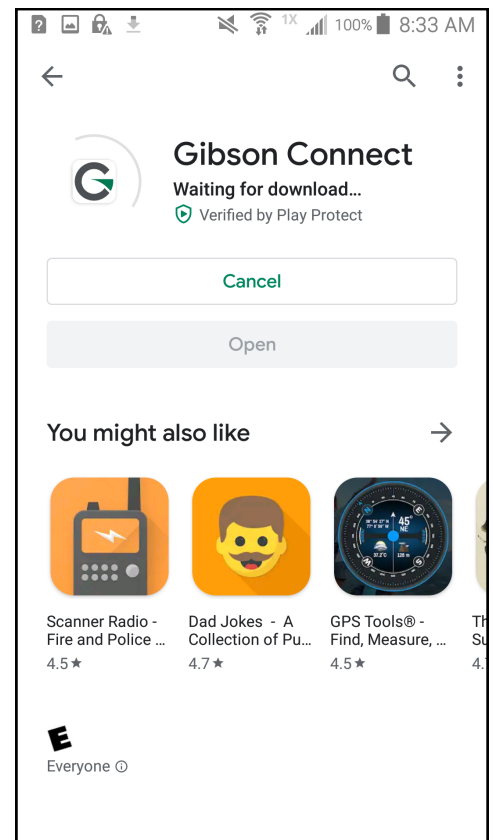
1X 100% 8:33 AM

Gibson Connect
Waiting for download...
Verified by Play Protect

Cancel

Open

You might also like

Scanner Radio - Fire and Police ...
4.5★

Dad Jokes - A Collection of Pu...
4.7★

GPS Tools® - Find, Measure, ...
4.5★

Th
Su
4.

E
Everyone ⓘ